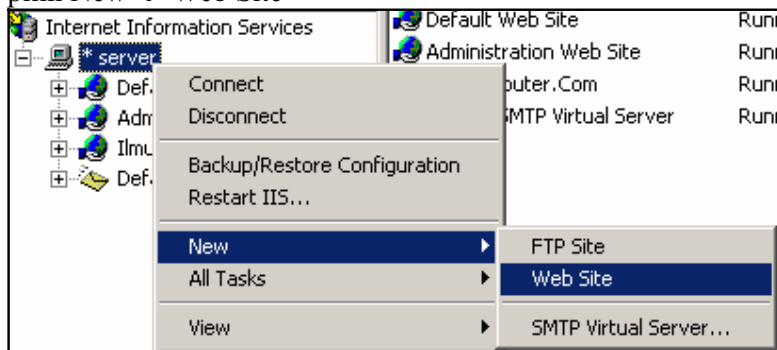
pilih New -> Web Site

Internet Information Services
* server
Def
Adm
Ilmu
Def

Default Web Site Runn
Administration Web Site Runn
puter.Com Runn
SMTP Virtual Server Runn

Connect
Disconnect
Backup/Restore Configuration
Restart IIS...
New
All Tasks
View

FTP Site
Web Site
SMTP Virtual Server...